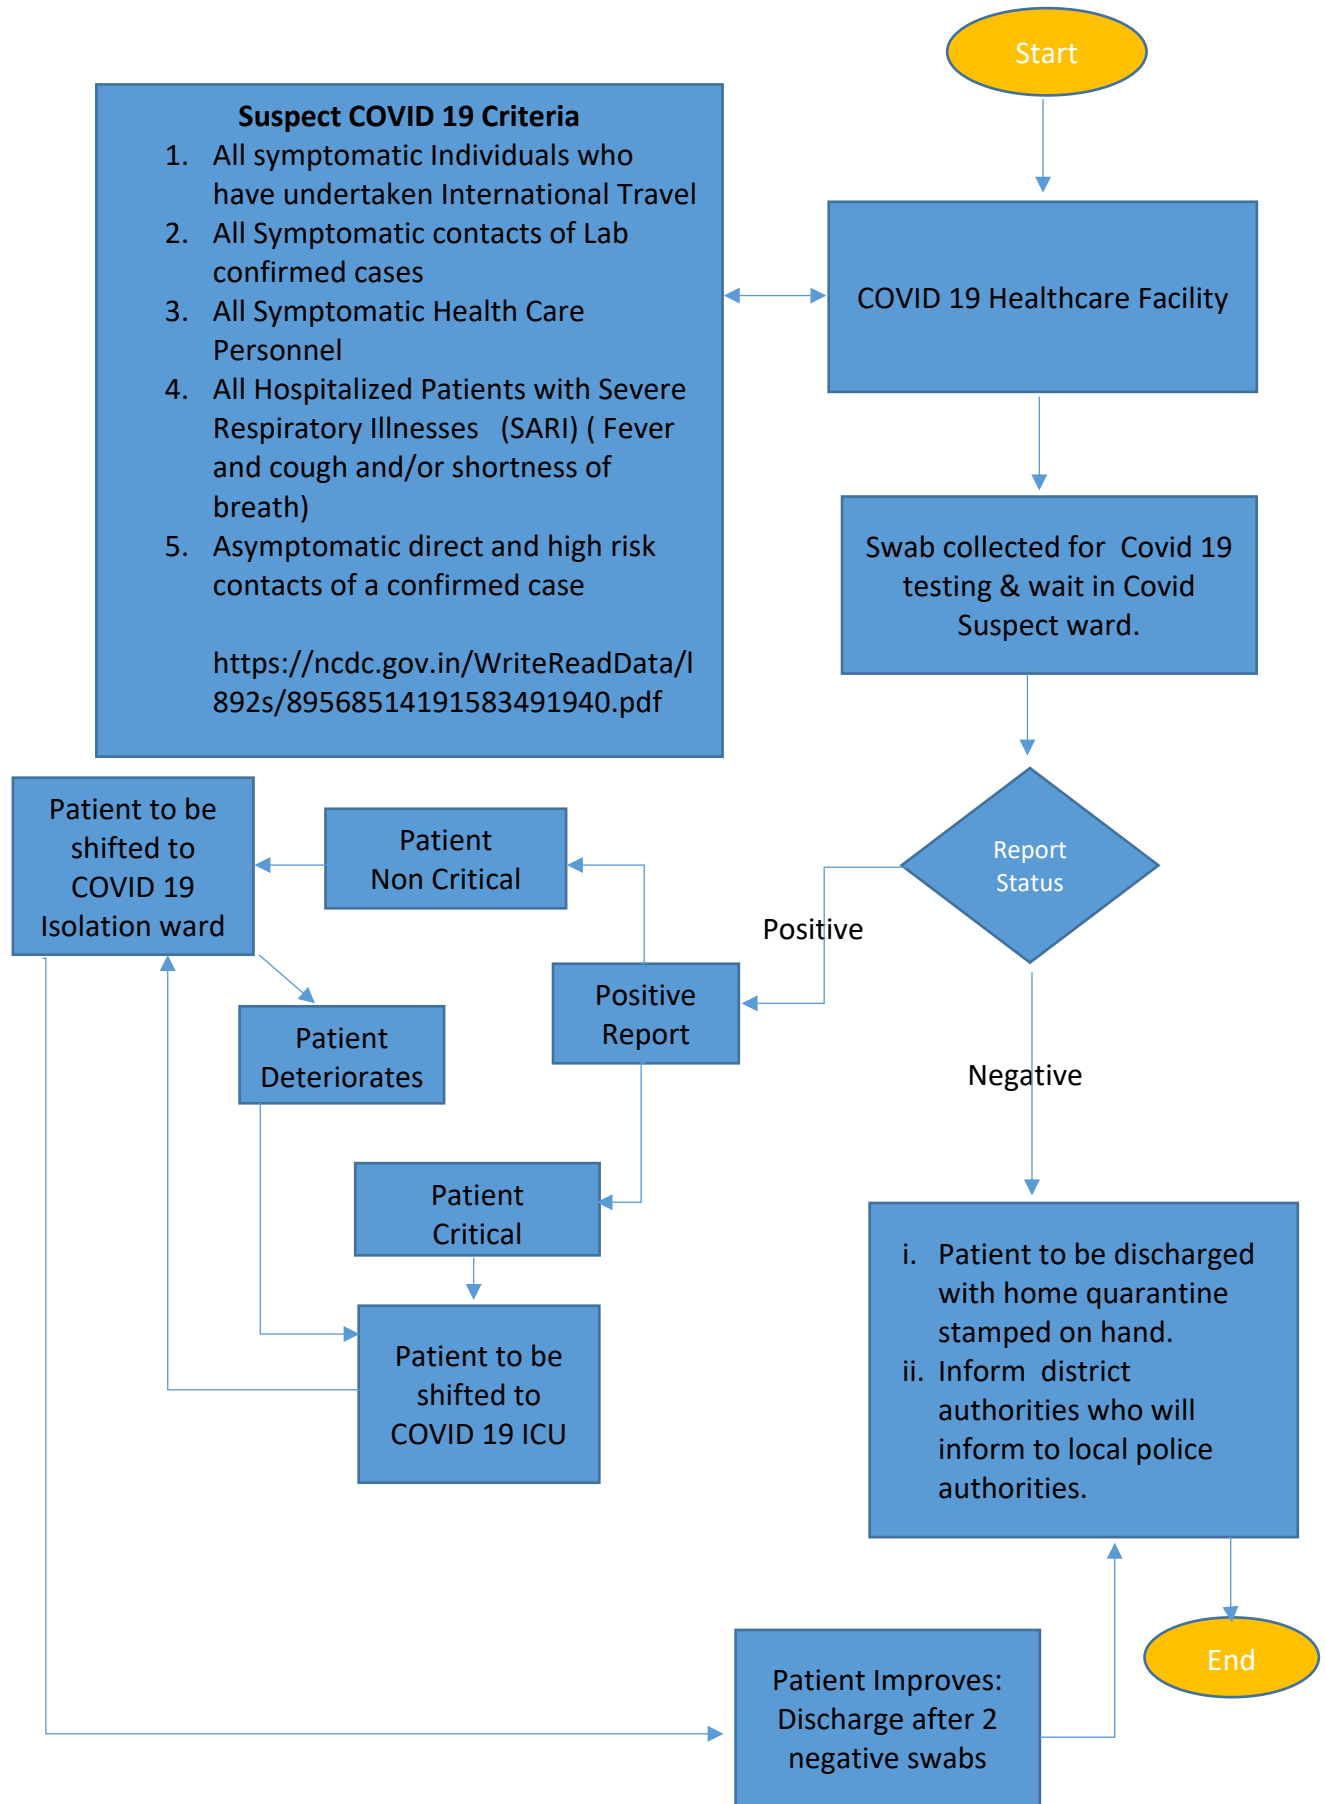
Start

Suspect COVID 19 Criteria

1. All symptomatic Individuals who have undertaken International Travel
2. All Symptomatic contacts of Lab confirmed cases
3. All Symptomatic Health Care Personnel
4. All Hospitalized Patients with Severe Respiratory Illnesses (SARI) ( Fever and cough and/or shortness of breath)
5. Asymptomatic direct and high risk contacts of a confirmed case

https://ncdc.gov.in/WriteReadData/l892s/89568514191583491940.pdf

COVID 19 Healthcare Facility

Swab collected for Covid 19 testing & wait in Covid Suspect ward.

Report Status

Positive

Negative

Positive Report

Patient Non Critical

Patient to be shifted to COVID 19 Isolation ward

Patient Deteriorates

Patient Critical

Patient to be shifted to COVID 19 ICU

i. Patient to be discharged with home quarantine stamped on hand.
ii. Inform district authorities who will inform to local police authorities.

End

Patient Improves: Discharge after 2 negative swabs